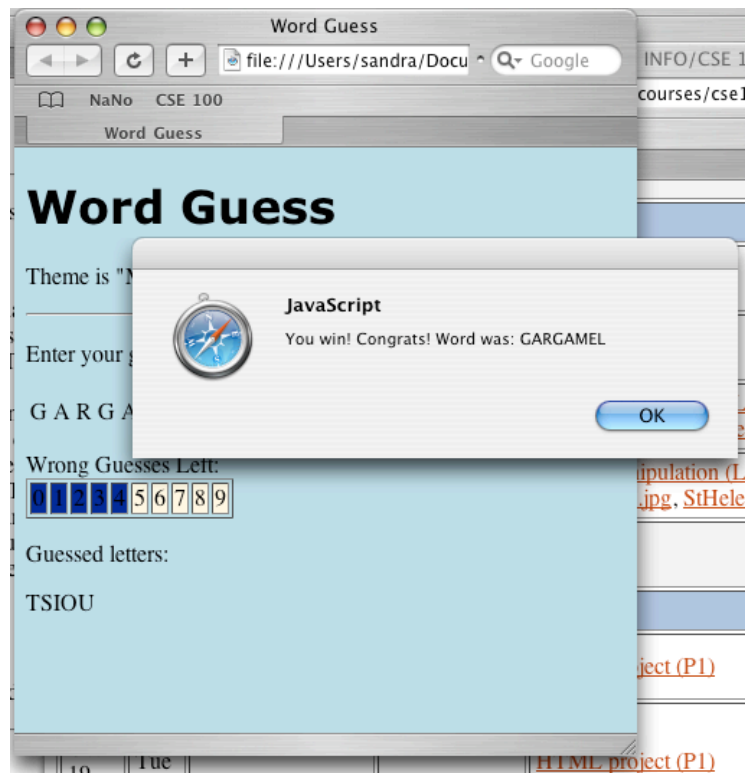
Word Guess

file:///Users/sandra/Docu

Google

INFO/CSE 1

NaNo CSE 100

courses/cse1

Word Guess

Word Guess

Theme is "N

Enter your g

G A R G A

Wrong Guesses Left:

| 0 | 1 | 2 | 3 | 4 | 5 | 6 | 7 | 8 | 9 |
|---|---|---|---|---|---|---|---|---|---|

Guessed letters:

TSIOU

JavaScript

You win! Congrats! Word was: GARGAMEL

OK

ipulation (L

.jpg, StHele

oject (P1)

Tue

HTML project (P1)